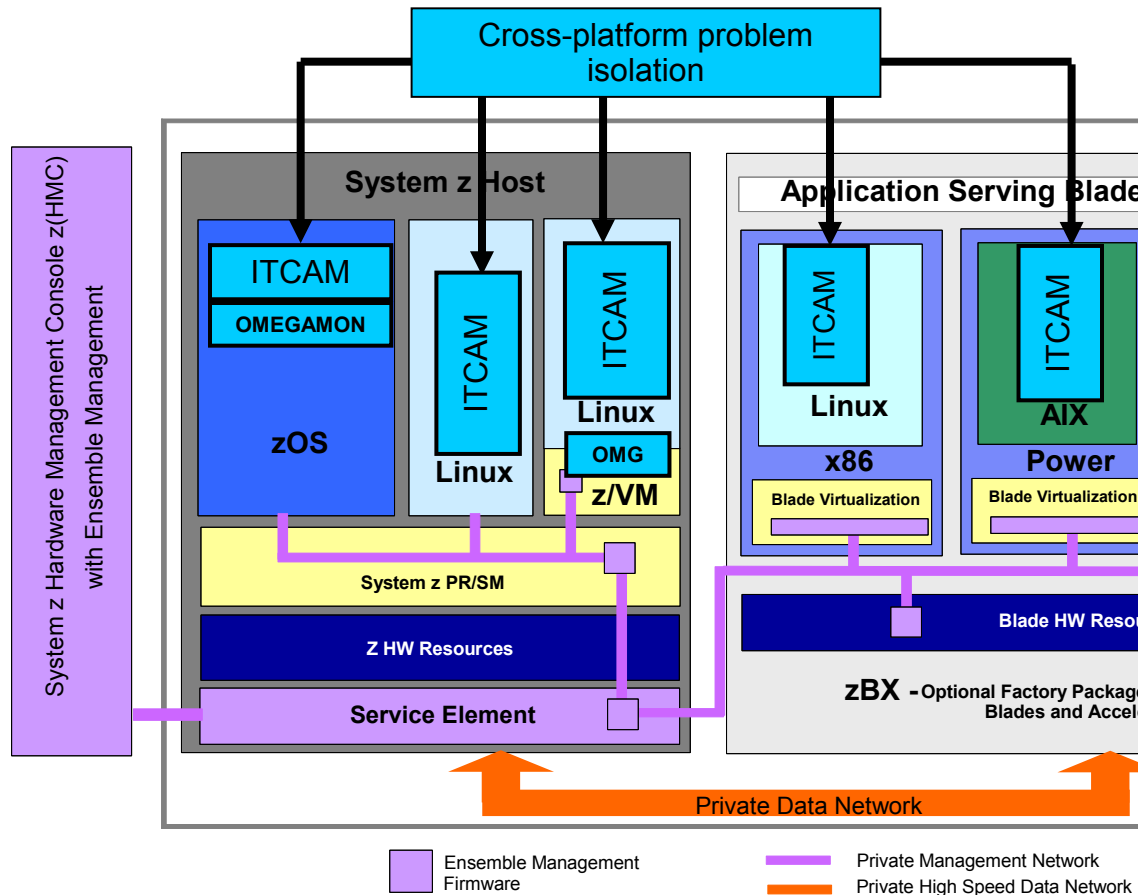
Cross-platform problem isolation

System z Hardware Management Console z(HMC) with Ensemble Management

System z Host

ITCAM

OMEGAMON

zOS

ITCAM

Linux

ITCAM

Linux

OMG

z/VM

System z PR/SM

Z HW Resources

Service Element

Application Serving Blade

ITCAM

Linux

x86

Blade Virtualization

ITCAM

AIX

Power

Blade Virtualization

Blade HW Resou

zBX - Optional Factory Packag Blades and Accel

Private Data Network

Ensemble Management Firmware

Private Management Network

Private High Speed Data Network